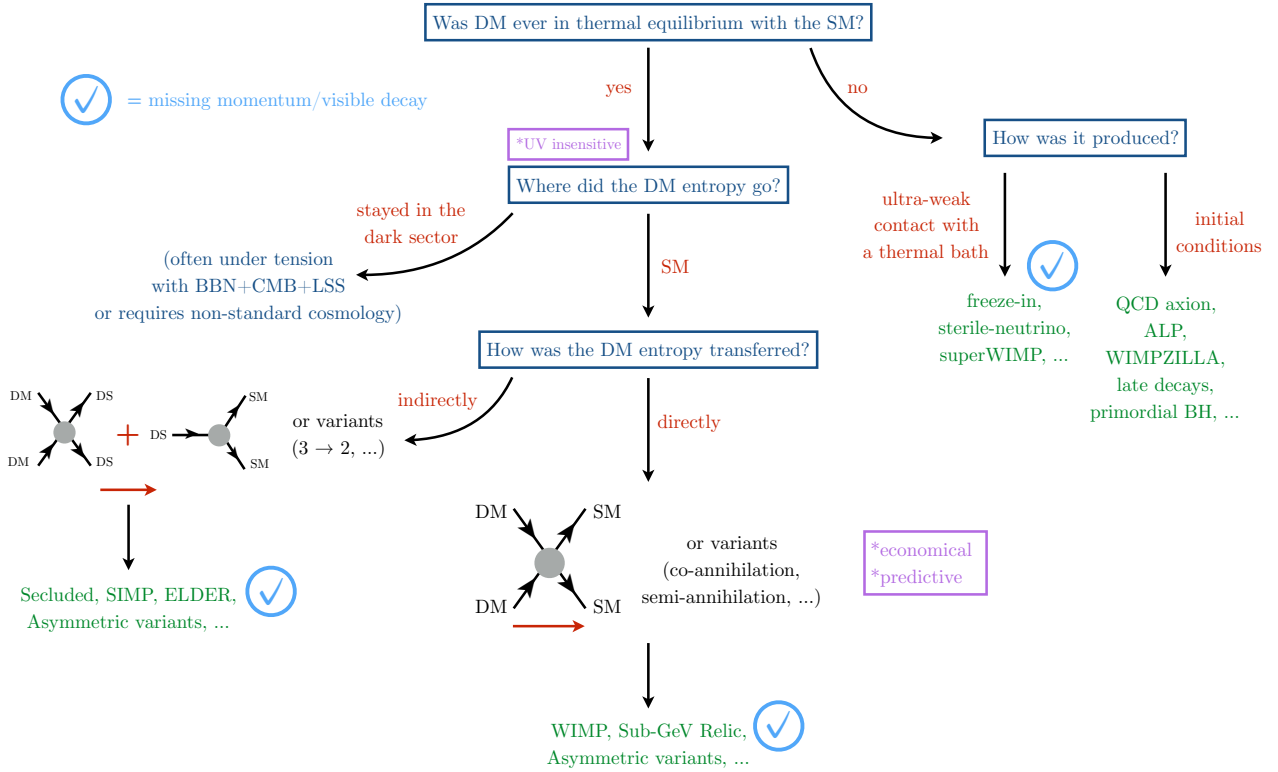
Was DM ever in thermal equilibrium with the SM?

= missing momentum/visible decay

yes

no

*UV insensitive

Where did the DM entropy go?

How was it produced?

stayed in the dark sector

(often under tension with BBN+CMB+LSS or requires non-standard cosmology)

SM

ultra-weak contact with a thermal bath

initial conditions

freeze-in, sterile-neutrino, superWIMP, ...

QCD axion, ALP, WIMPZILLA, late decays, primordial BH, ...

How was the DM entropy transferred?

indirectly

directly

DM

DS

DM

DS

+

DS

SM

SM

or variants $(3 \rightarrow 2, ...)$

Secluded, SIMP, ELDER, Asymmetric variants, ...

DM

SM

DM

SM

or variants (co-annihilation, semi-annihilation, ...)

*economical
*predictive

WIMP, Sub-GeV Relic, Asymmetric variants, ...